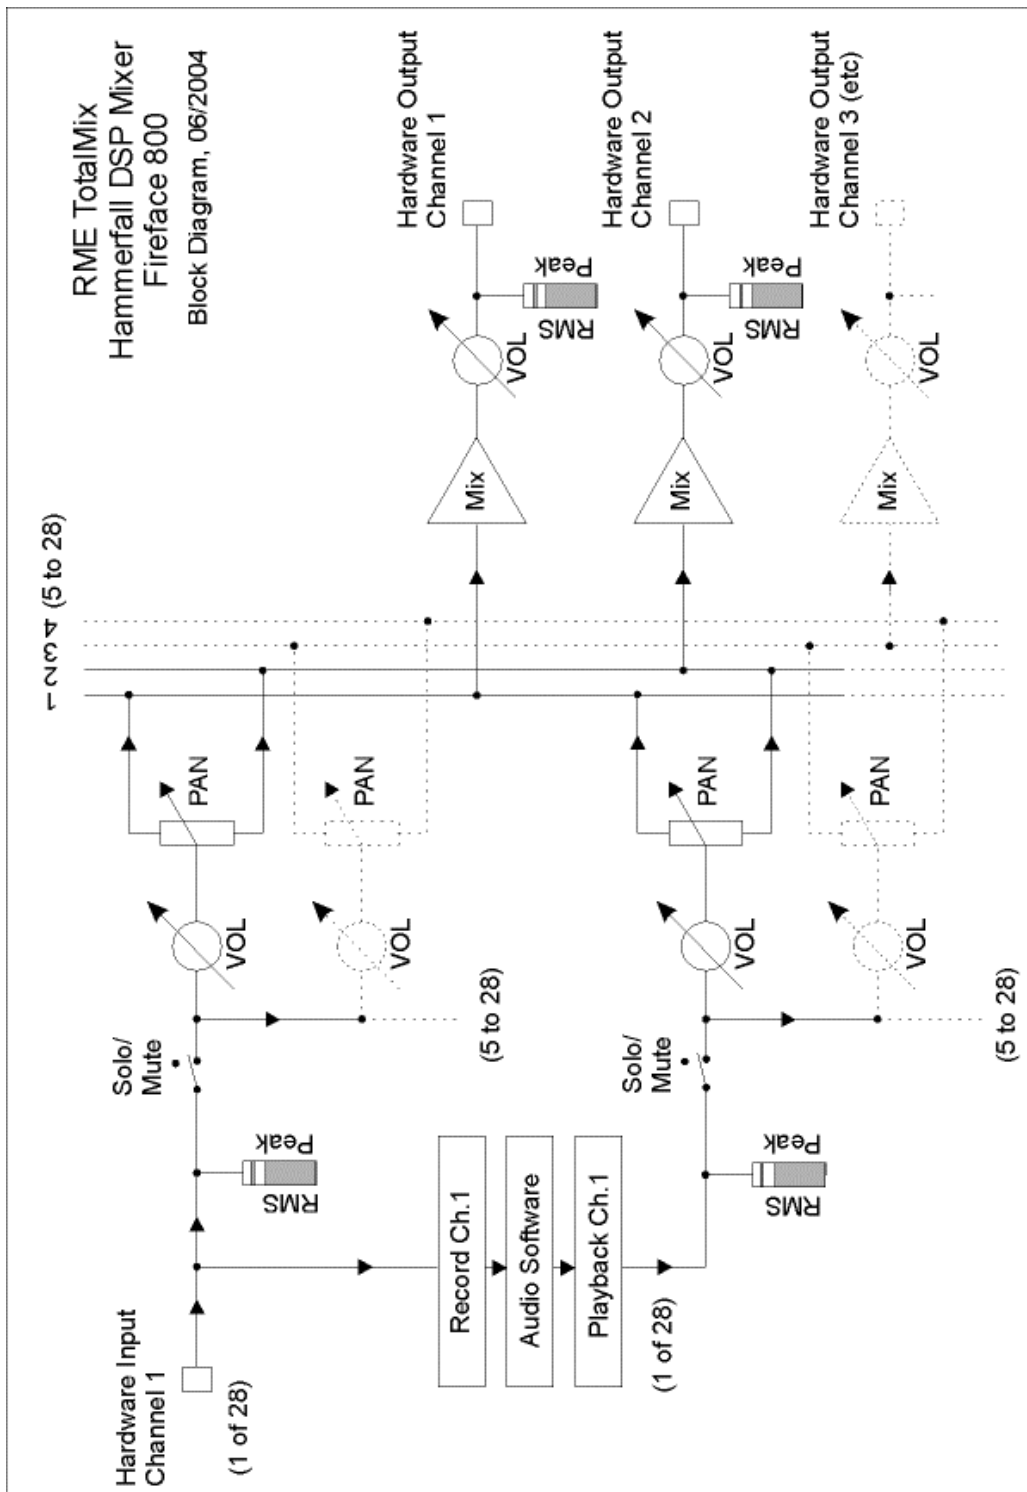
RME TotalMix
Hammerfall DSP Mixer
Fireface 800
Block Diagram, 06/2004

Hardware Output Channel 1

Hardware Output Channel 2

Hardware Output Channel 3 (etc)

Peak
RMS

VOL

Mix

Peak
RMS

VOL

Mix

VOL

Mix

1 2 3 4 (5 to 28)

PAN

PAN

PAN

PAN

VOL

VOL

VOL

VOL

(5 to 28)

(5 to 28)

Solo/
Mute

Solo/
Mute

Peak
RMS

Peak
RMS

Record Ch.1

Audio Software

Playback Ch.1

Hardware Input Channel 1

(1 of 28)

(1 of 28)